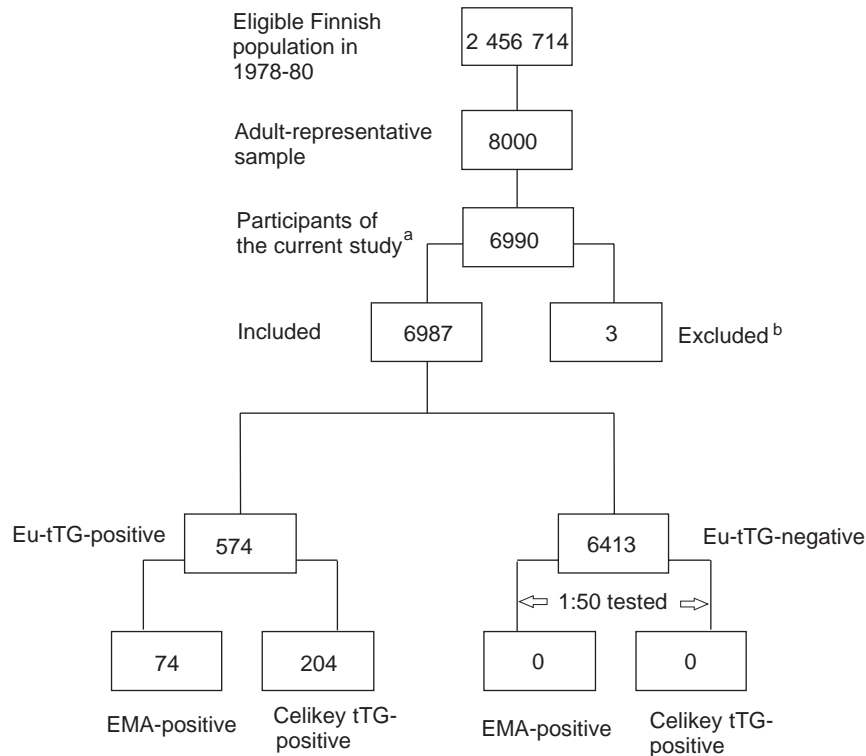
Eligible Finnish population in 1978-80

2 456 714

Adult-representative sample

8000

Participants of the current study$^{a}$

6990

Included

6987

3

Excluded$^{b}$

Eu-tTG-positive

574

6413

Eu-tTG-negative

⇦ 1:50 tested ⇨

74

204

0

0

EMA-positive

Celikey tTG-positive

EMA-positive

Celikey tTG-positive